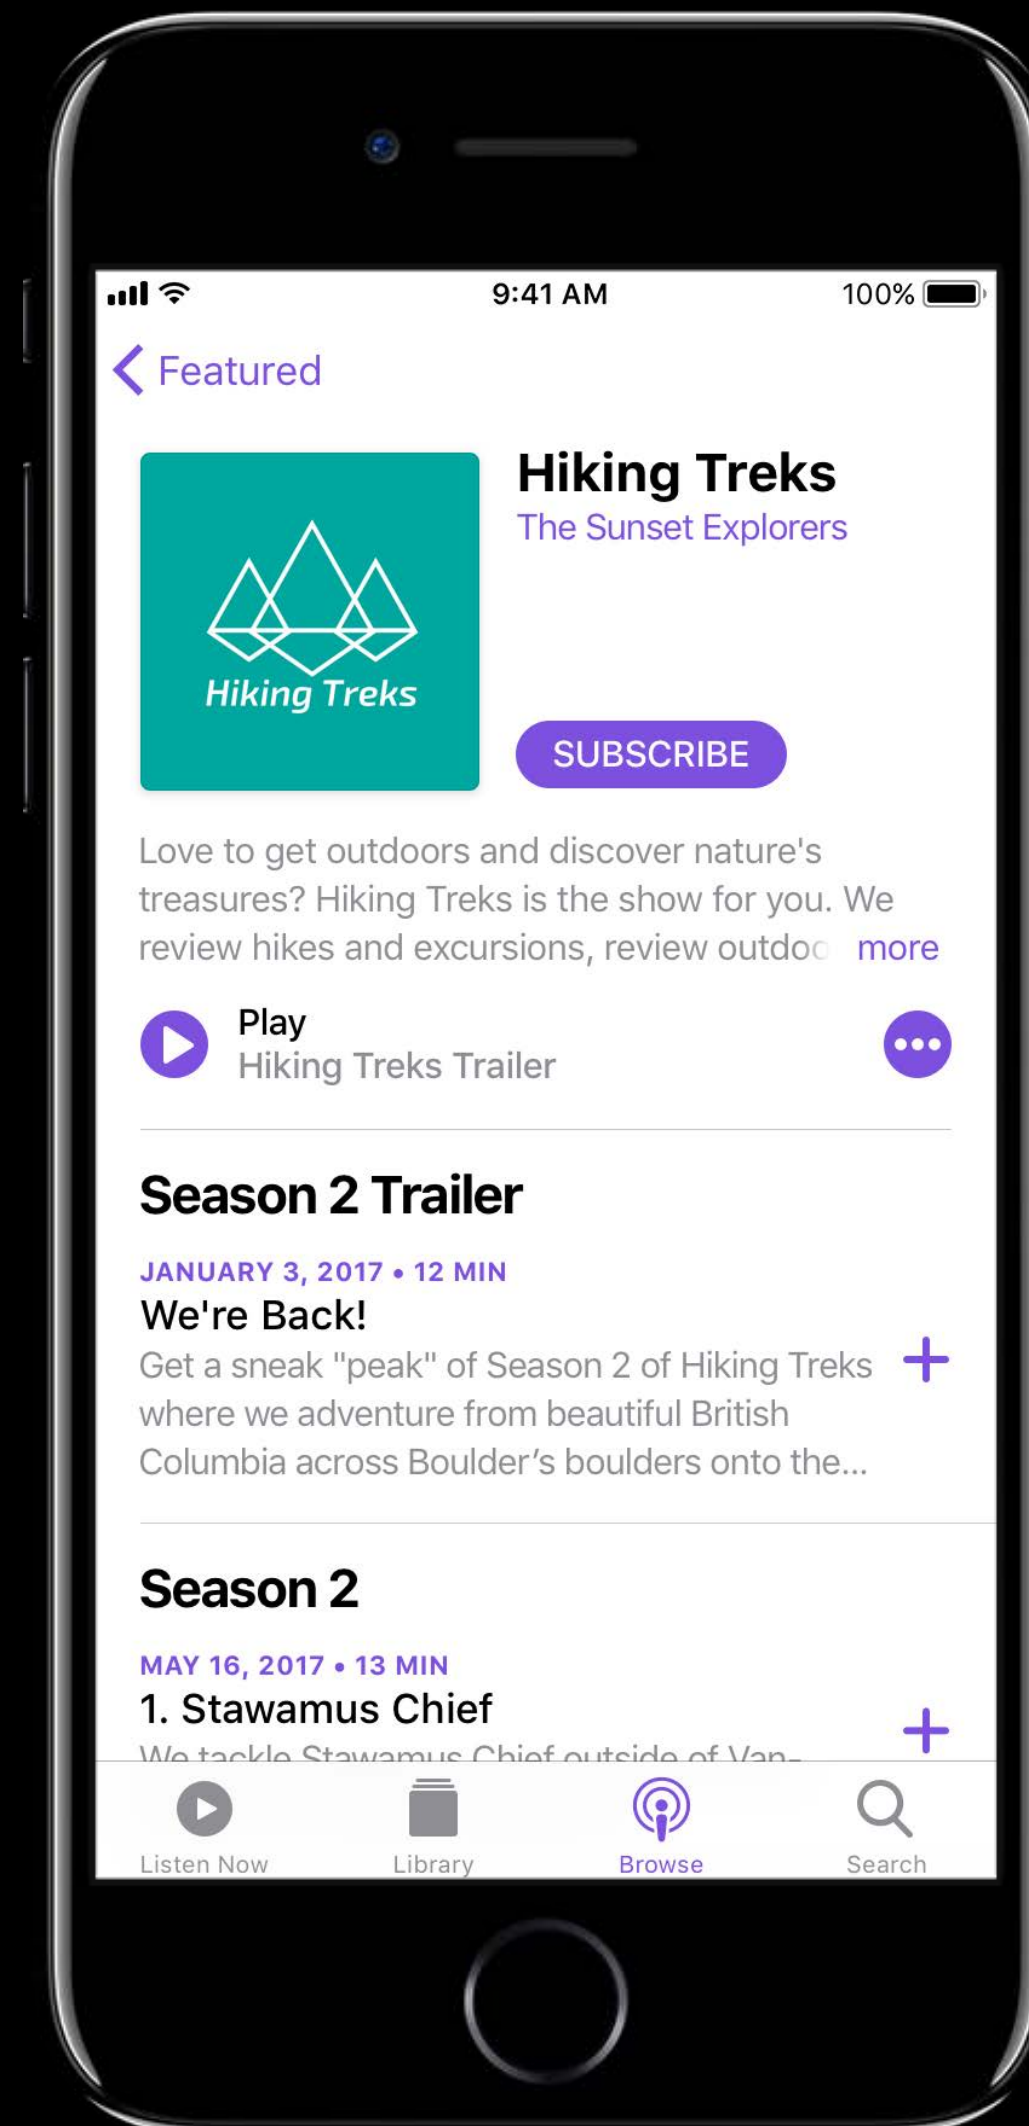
9:41 AM
100%

Featured

Hiking Treks

Hiking Treks
The Sunset Explorers

SUBSCRIBE

Love to get outdoors and discover nature's treasures? Hiking Treks is the show for you. We review hikes and excursions, review outdoo more

Play
Hiking Treks Trailer

Season 2 Trailer

JANUARY 3, 2017 • 12 MIN
We're Back!
Get a sneak "peak" of Season 2 of Hiking Treks where we adventure from beautiful British Columbia across Boulder’s boulders onto the...

Season 2

MAY 16, 2017 • 13 MIN
1. Stawamus Chief
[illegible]

Listen Now
Library
Browse
Search